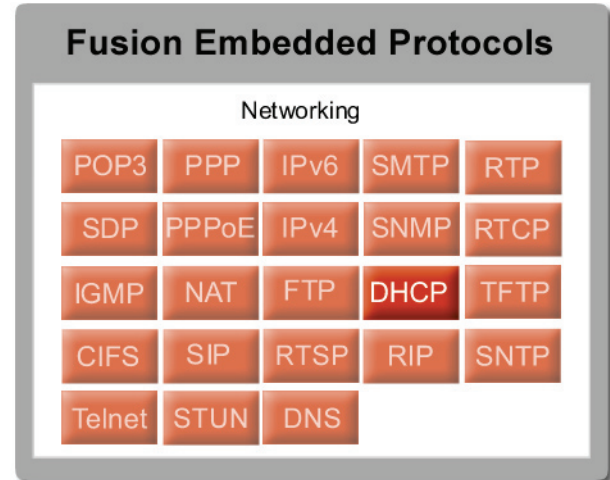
Fusion Embedded Protocols

Networking

| POP3 | PPP | IPv6 | SMTP | RTP |
|---|---|---|---|---|
| SDP | PPPoE | IPv4 | SNMP | RTCP |
| IGMP | NAT | FTP | DHCP | TFTP |
| CIFS | SIP | RTSP | RIP | SNTP |
| Telnet | STUN | DNS | | |